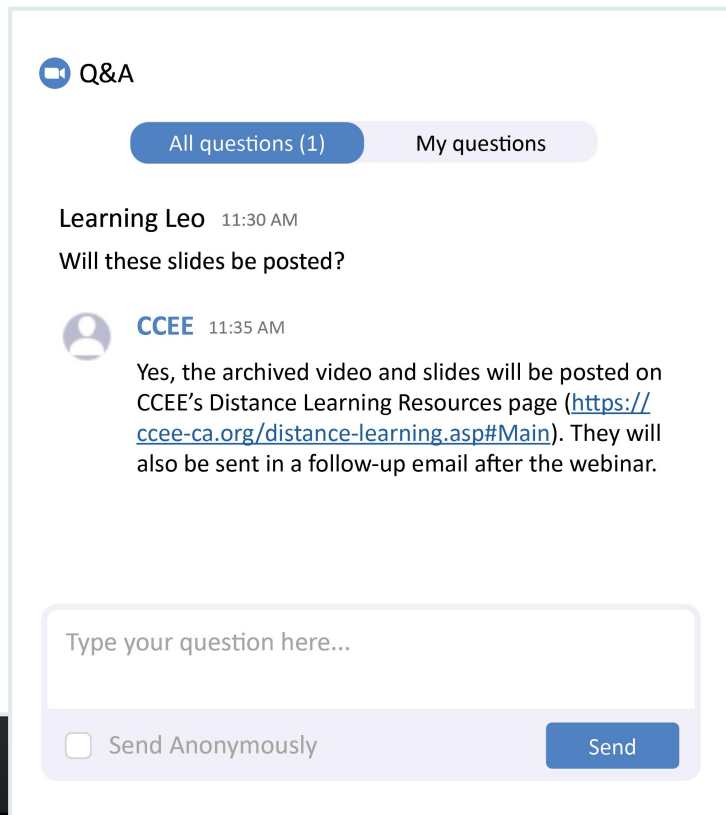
Q&A

All questions (1)

My questions

Learning Leo 11:30 AM

Will these slides be posted?

CCEE 11:35 AM

Yes, the archived video and slides will be posted on CCEE's Distance Learning Resources page (https://ccee-ca.org/distance-learning.asp#Main). They will also be sent in a follow-up email after the webinar.

Type your question here...

Send Anonymously

Send